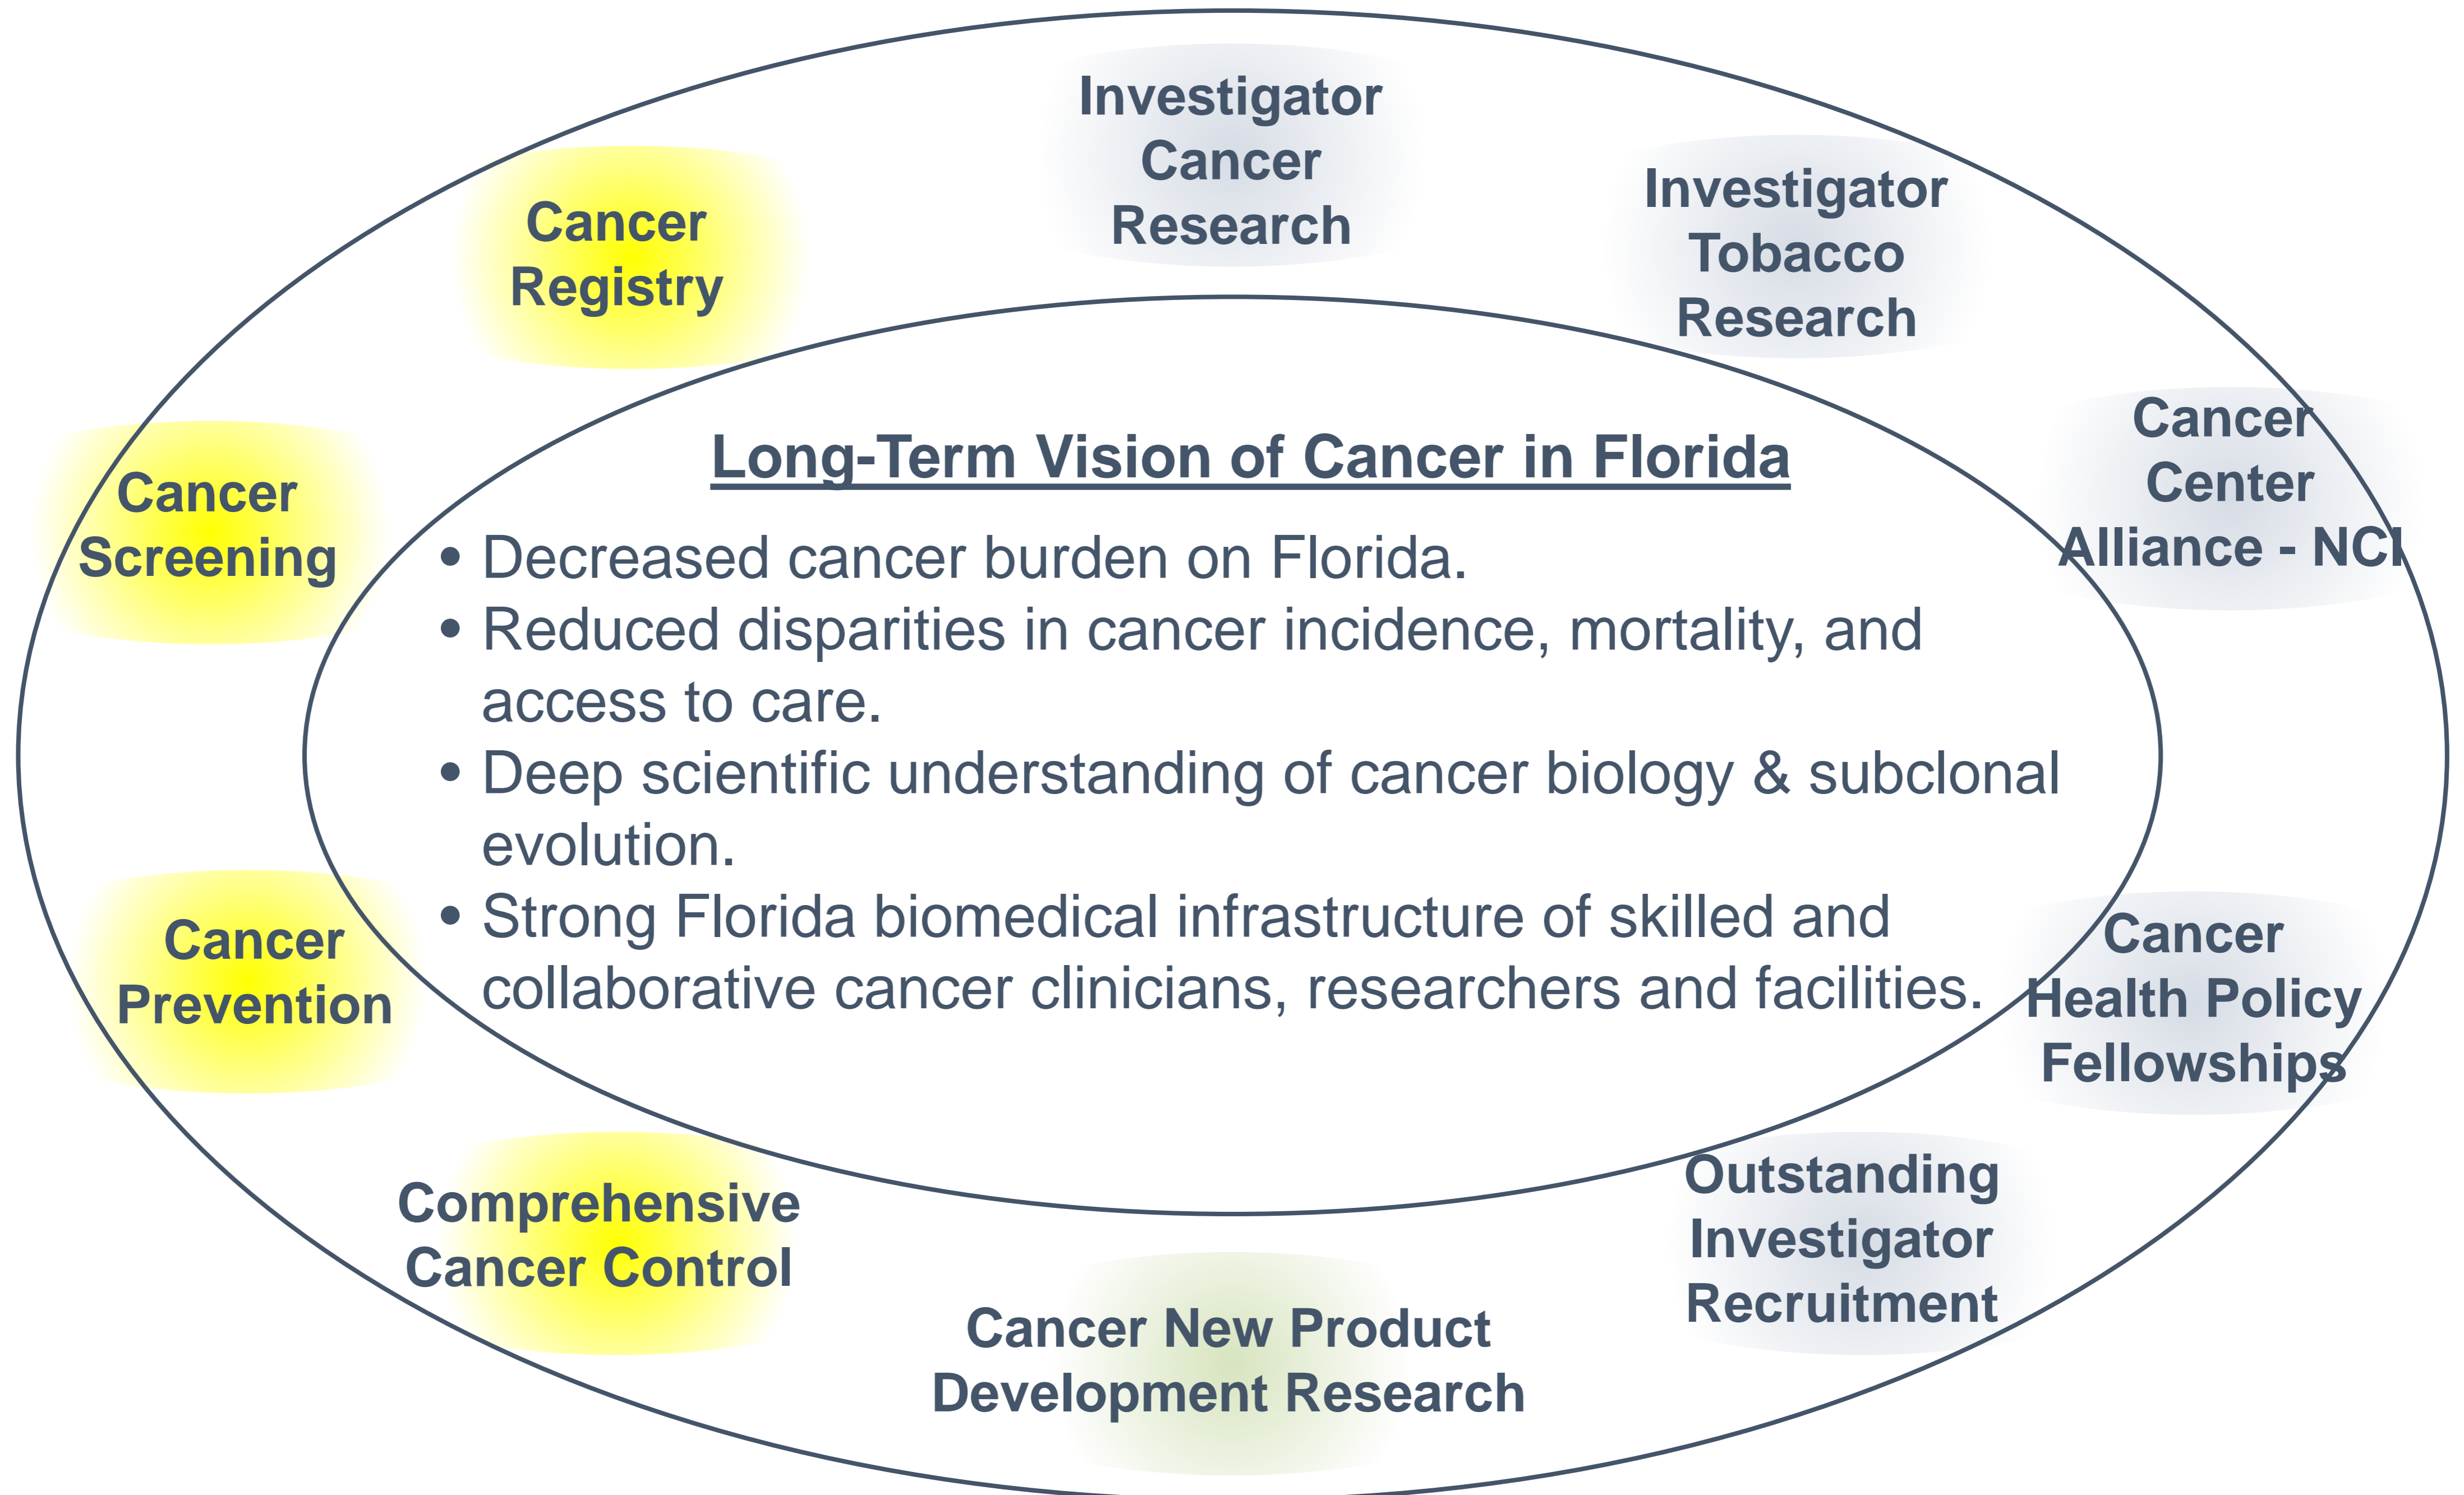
Investigator Cancer Research

Cancer Registry

Investigator Tobacco Research

Cancer Center Alliance - NCI

Cancer Screening

Long-Term Vision of Cancer in Florida

• Decreased cancer burden on Florida.
• Reduced disparities in cancer incidence, mortality, and access to care.
• Deep scientific understanding of cancer biology & subclonal evolution.
• Strong Florida biomedical infrastructure of skilled and collaborative cancer clinicians, researchers and facilities.

Cancer Prevention

Cancer Health Policy Fellowships

Comprehensive Cancer Control

Outstanding Investigator Recruitment

Cancer New Product Development Research